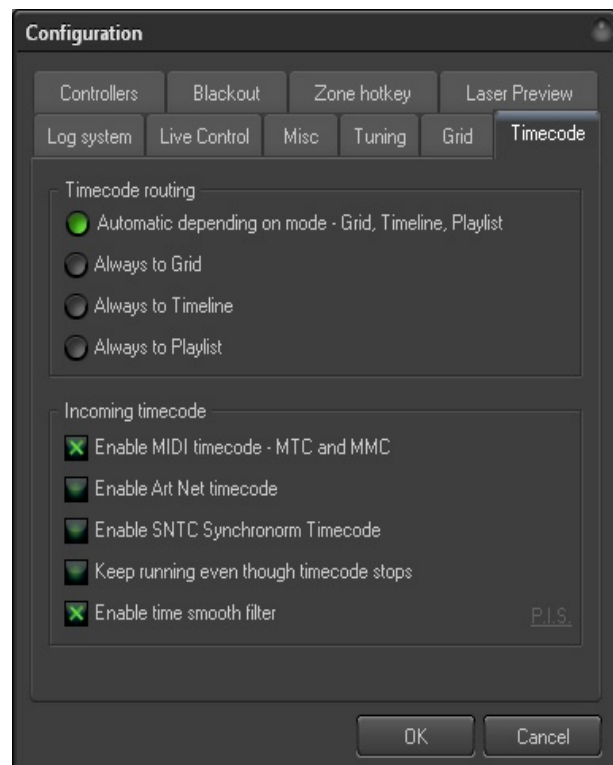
Configuration

Controllers
Blackout
Zone hotkey
Laser Preview
Log system
Live Control
Misc
Tuning
Grid
Timecode

Timecode routing
Automatic depending on mode - Grid, Timeline, Playlist
Always to Grid
Always to Timeline
Always to Playlist

Incoming timecode
Enable MIDI timecode - MTC and MMC
Enable Art Net timecode
Enable SNTC Synchronorm Timecode
Keep running even though timecode stops
Enable time smooth filter
P.I.S.

OK
Cancel